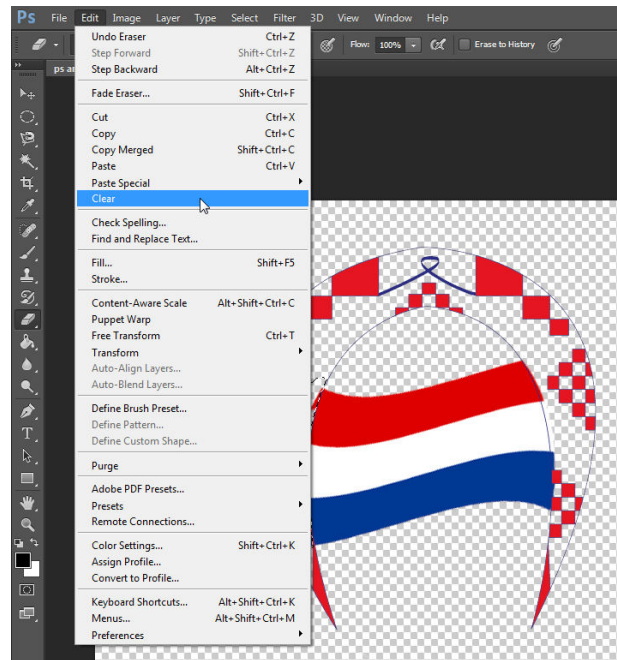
Ps File Edit Image Layer Type Select Filter 3D View Window Help

Flow: 100% Erase to History

ps a

Undo Eraser Ctrl+Z
Step Forward Shift+Ctrl+Z
Step Backward Alt+Ctrl+Z

Fade Eraser... Shift+Ctrl+F

Cut Ctrl+X
Copy Ctrl+C
Copy Merged Shift+Ctrl+C
Paste Ctrl+V
Paste Special
Clear

Check Spelling...
Find and Replace Text...

Fill... Shift+F5
Stroke...

Content-Aware Scale Alt+Shift+Ctrl+C
Puppet Warp
Free Transform Ctrl+T
Transform
Auto-Align Layers...
Auto-Blend Layers...

Define Brush Preset...
Define Pattern...
Define Custom Shape...

Purge

Adobe PDF Presets...
Presets
Remote Connections...

Color Settings... Shift+Ctrl+K
Assign Profile...
Convert to Profile...

Keyboard Shortcuts... Alt+Shift+Ctrl+K
Menus... Alt+Shift+Ctrl+M
Preferences